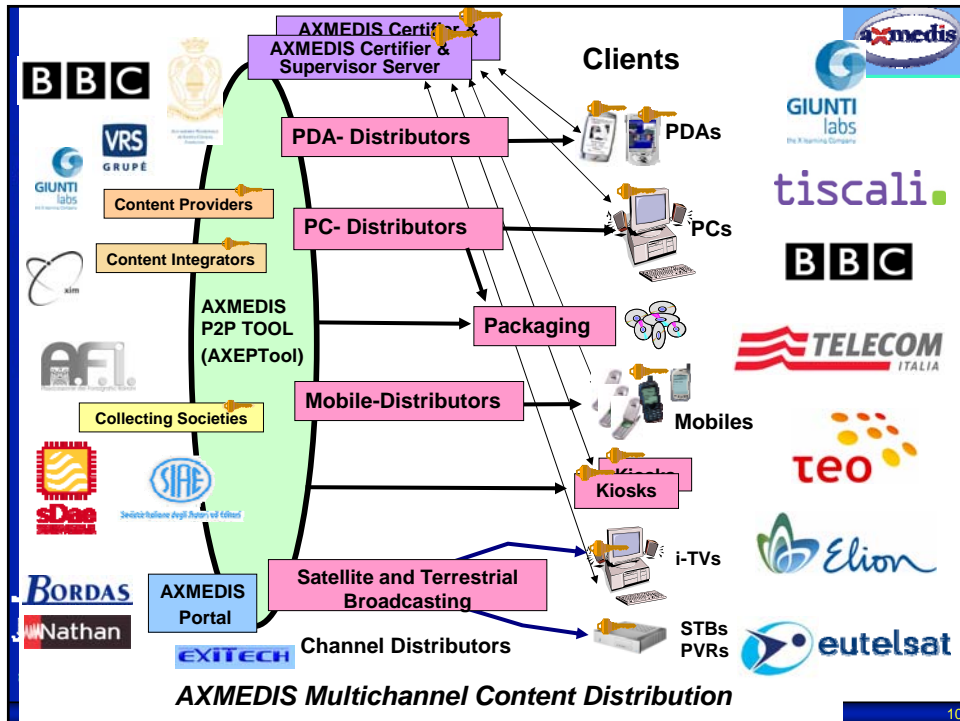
AXMEDIS Certifier &
AXMEDIS Certifier & Supervisor Server

Clients

axmedis

BBC

VRS GRUPĒ

GIUNTI labs

Content Providers

Content Integrators

xim

A.F.I.

Collecting Societies

sDae

SIAE

BORDAS

Nathan

PDA- Distributors

PC- Distributors

AXMEDIS P2P TOOL (AXEPTool)

Packaging

Mobile-Distributors

Kiosks
Kiosks

AXMEDIS Portal

Satellite and Terrestrial Broadcasting

EXITECH

Channel Distributors

PDAs

PCs

Mobiles

i-TVs

STBs PVRs

GIUNTI labs

tiscali.

BBC

TELECOM ITALIA

teo

Elion

eutelsat

AXMEDIS Multichannel Content Distribution

10